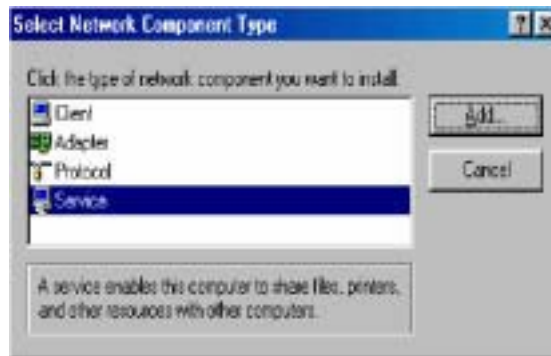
Select Network Component Type

?
×

Click the type of network component you want to install:

Client
Adapter
Protocol
Service

Add...

Cancel

A service enables this computer to share files, printers, and other resources with other computers.